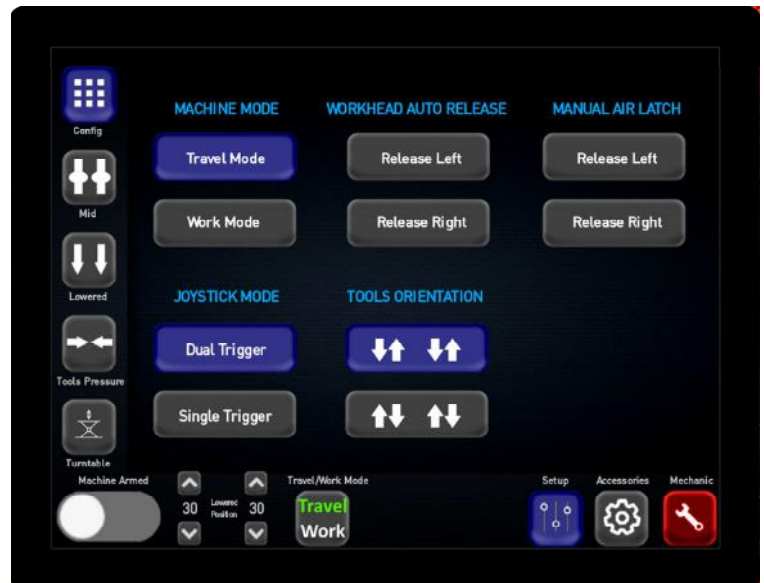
Config

Mid

Lowered

Tools Pressure

Turntable

MACHINE MODE

Travel Mode

Work Mode

WORKHEAD AUTO RELEASE

Release Left

Release Right

MANUAL AIR LATCH

Release Left

Release Right

JOYSTICK MODE

Dual Trigger

Single Trigger

TOOLS ORIENTATION

Machine Armed

30 Lowered Position 30

Travel/Work Mode

Travel

Work

Setup

Accessories

Mechanic